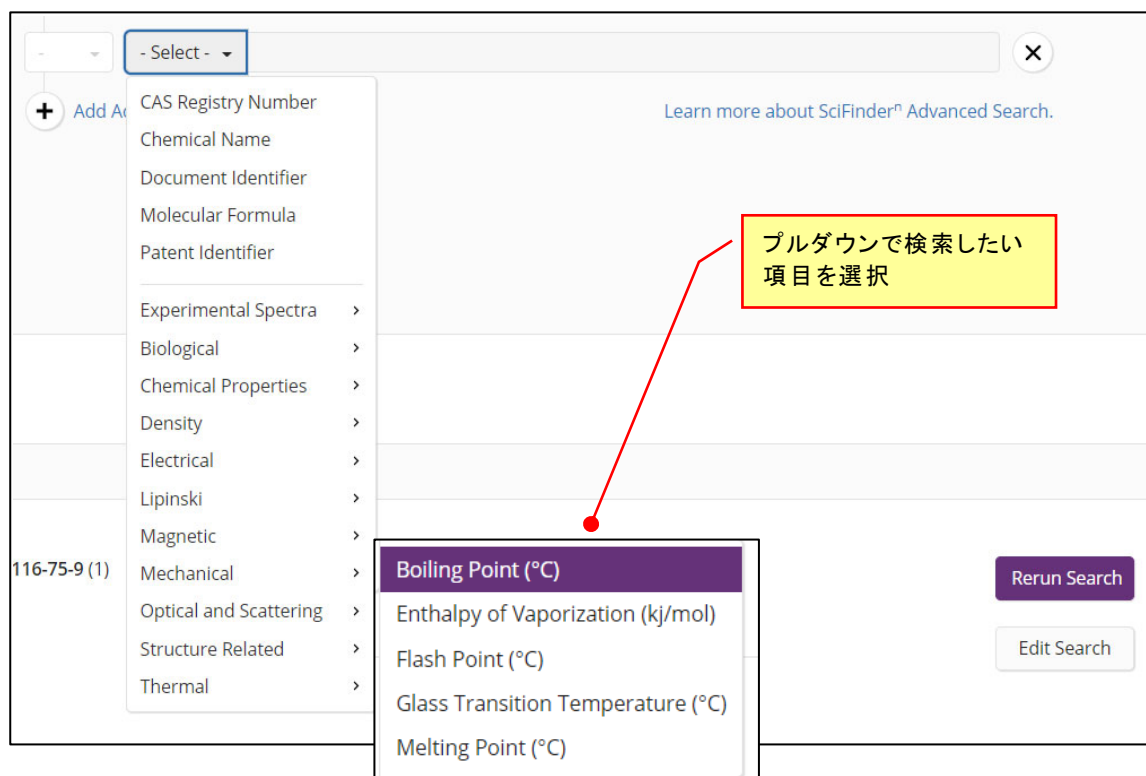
- Select -

✕

+ Add A

Learn more about SciFinder$^n$ Advanced Search.

CAS Registry Number
Chemical Name
Document Identifier
Molecular Formula
Patent Identifier

Experimental Spectra ›
Biological ›
Chemical Properties ›
Density ›
Electrical ›
Lipinski ›
Magnetic ›
Mechanical ›
Optical and Scattering ›
Structure Related ›
Thermal ›

プルダウンで検索したい項目を選択

116-75-9 (1)

Boiling Point (°C)
Enthalpy of Vaporization (kj/mol)
Flash Point (°C)
Glass Transition Temperature (°C)
Melting Point (°C)

Rerun Search

Edit Search